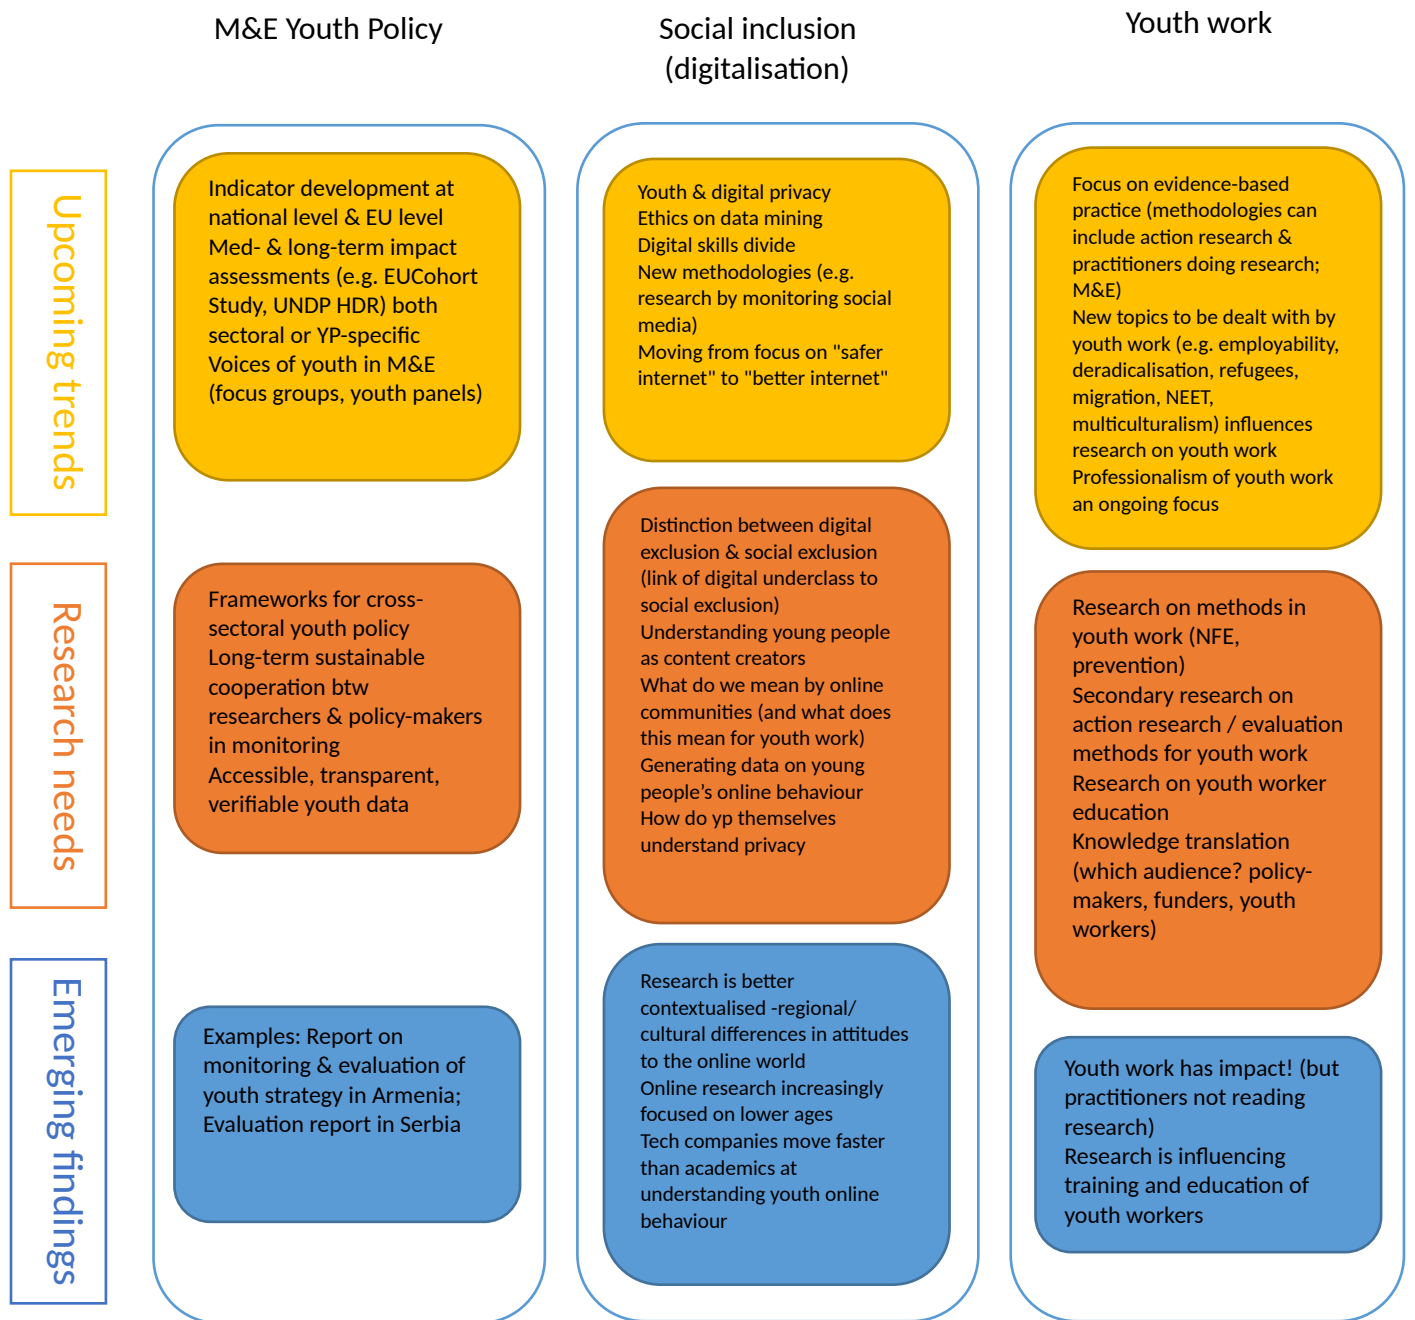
M&E Youth Policy

Social inclusion (digitalisation)

Youth work

Upcoming trends

Research needs

Emerging findings

Indicator development at national level & EU level
Med- & long-term impact assessments (e.g. EUCohort Study, UNDP HDR) both sectoral or YP-specific
Voices of youth in M&E (focus groups, youth panels)

Frameworks for cross-sectoral youth policy
Long-term sustainable cooperation btw researchers & policy-makers in monitoring
Accessible, transparent, verifiable youth data

Examples: Report on monitoring & evaluation of youth strategy in Armenia; Evaluation report in Serbia

Youth & digital privacy
Ethics on data mining
Digital skills divide
New methodologies (e.g. research by monitoring social media)
Moving from focus on "safer internet" to "better internet"

Distinction between digital exclusion & social exclusion (link of digital underclass to social exclusion)
Understanding young people as content creators
What do we mean by online communities (and what does this mean for youth work)
Generating data on young people's online behaviour
How do yp themselves understand privacy

Research is better contextualised -regional/ cultural differences in attitudes to the online world
Online research increasingly focused on lower ages
Tech companies move faster than academics at understanding youth online behaviour

Focus on evidence-based practice (methodologies can include action research & practitioners doing research; M&E)
New topics to be dealt with by youth work (e.g. employability, deradicalisation, refugees, migration, NEET, multiculturalism) influences research on youth work
Professionalism of youth work an ongoing focus

Research on methods in youth work (NFE, prevention)
Secondary research on action research / evaluation methods for youth work
Research on youth worker education
Knowledge translation (which audience? policy-makers, funders, youth workers)

Youth work has impact! (but practitioners not reading research)
Research is influencing training and education of youth workers